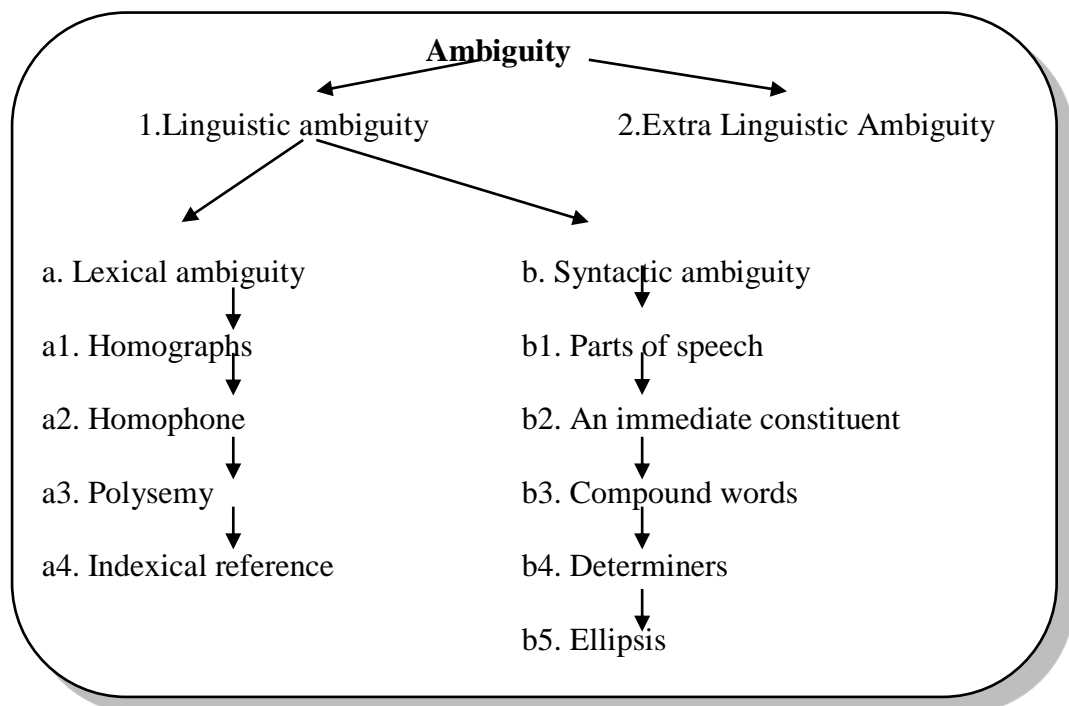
**Ambiguity**

1.Linguistic ambiguity

2.Extra Linguistic Ambiguity

a. Lexical ambiguity

a1. Homographs

a2. Homophone

a3. Polysemy

a4. Indexical reference

b. Syntactic ambiguity

b1. Parts of speech

b2. An immediate constituent

b3. Compound words

b4. Determiners

b5. Ellipsis